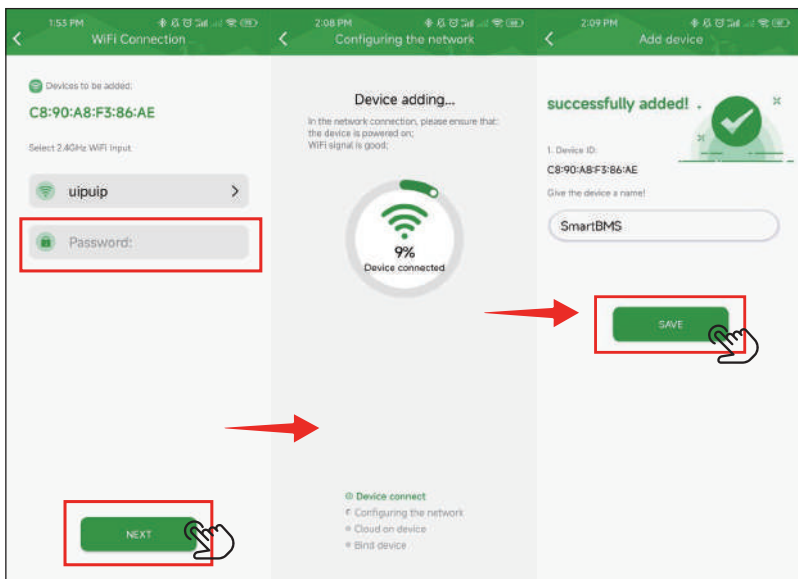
1:53 PM

WiFi Connection

Devices to be added:

C8:90:A8:F3:86:AE

Select 2.4GHz WiFi input

uipuip

Password:

NEXT

2:08 PM

Configuring the network

Device adding...

In the network connection, please ensure that: the device is powered on; WiFi signal is good;

9%

Device connected

Device connect

Configuring the network

Cloud on device

Bind device

2:09 PM

Add device

successfully added!

1. Device ID:

C8:90:A8:F3:86:AE

Give the device a name!

SmartBMS

SAVE